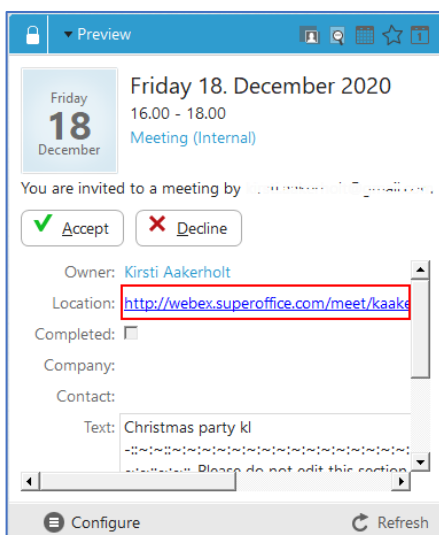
Preview

Friday
18
December

Friday 18. December 2020
16.00 - 18.00
Meeting (Internal)

You are invited to a meeting by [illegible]

Accept
Decline

Owner: Kirsti Aakerholt
Location: http://webex.superoffice.com/meet/kaake
Completed:
Company:
Contact:
Text: Christmas party kl
-::~:~::~:~:~:~:~:~:~:~:~:~:~:~:~:~:~:
~:~:~:~::~:: Please do not edit this section

Configure
Refresh